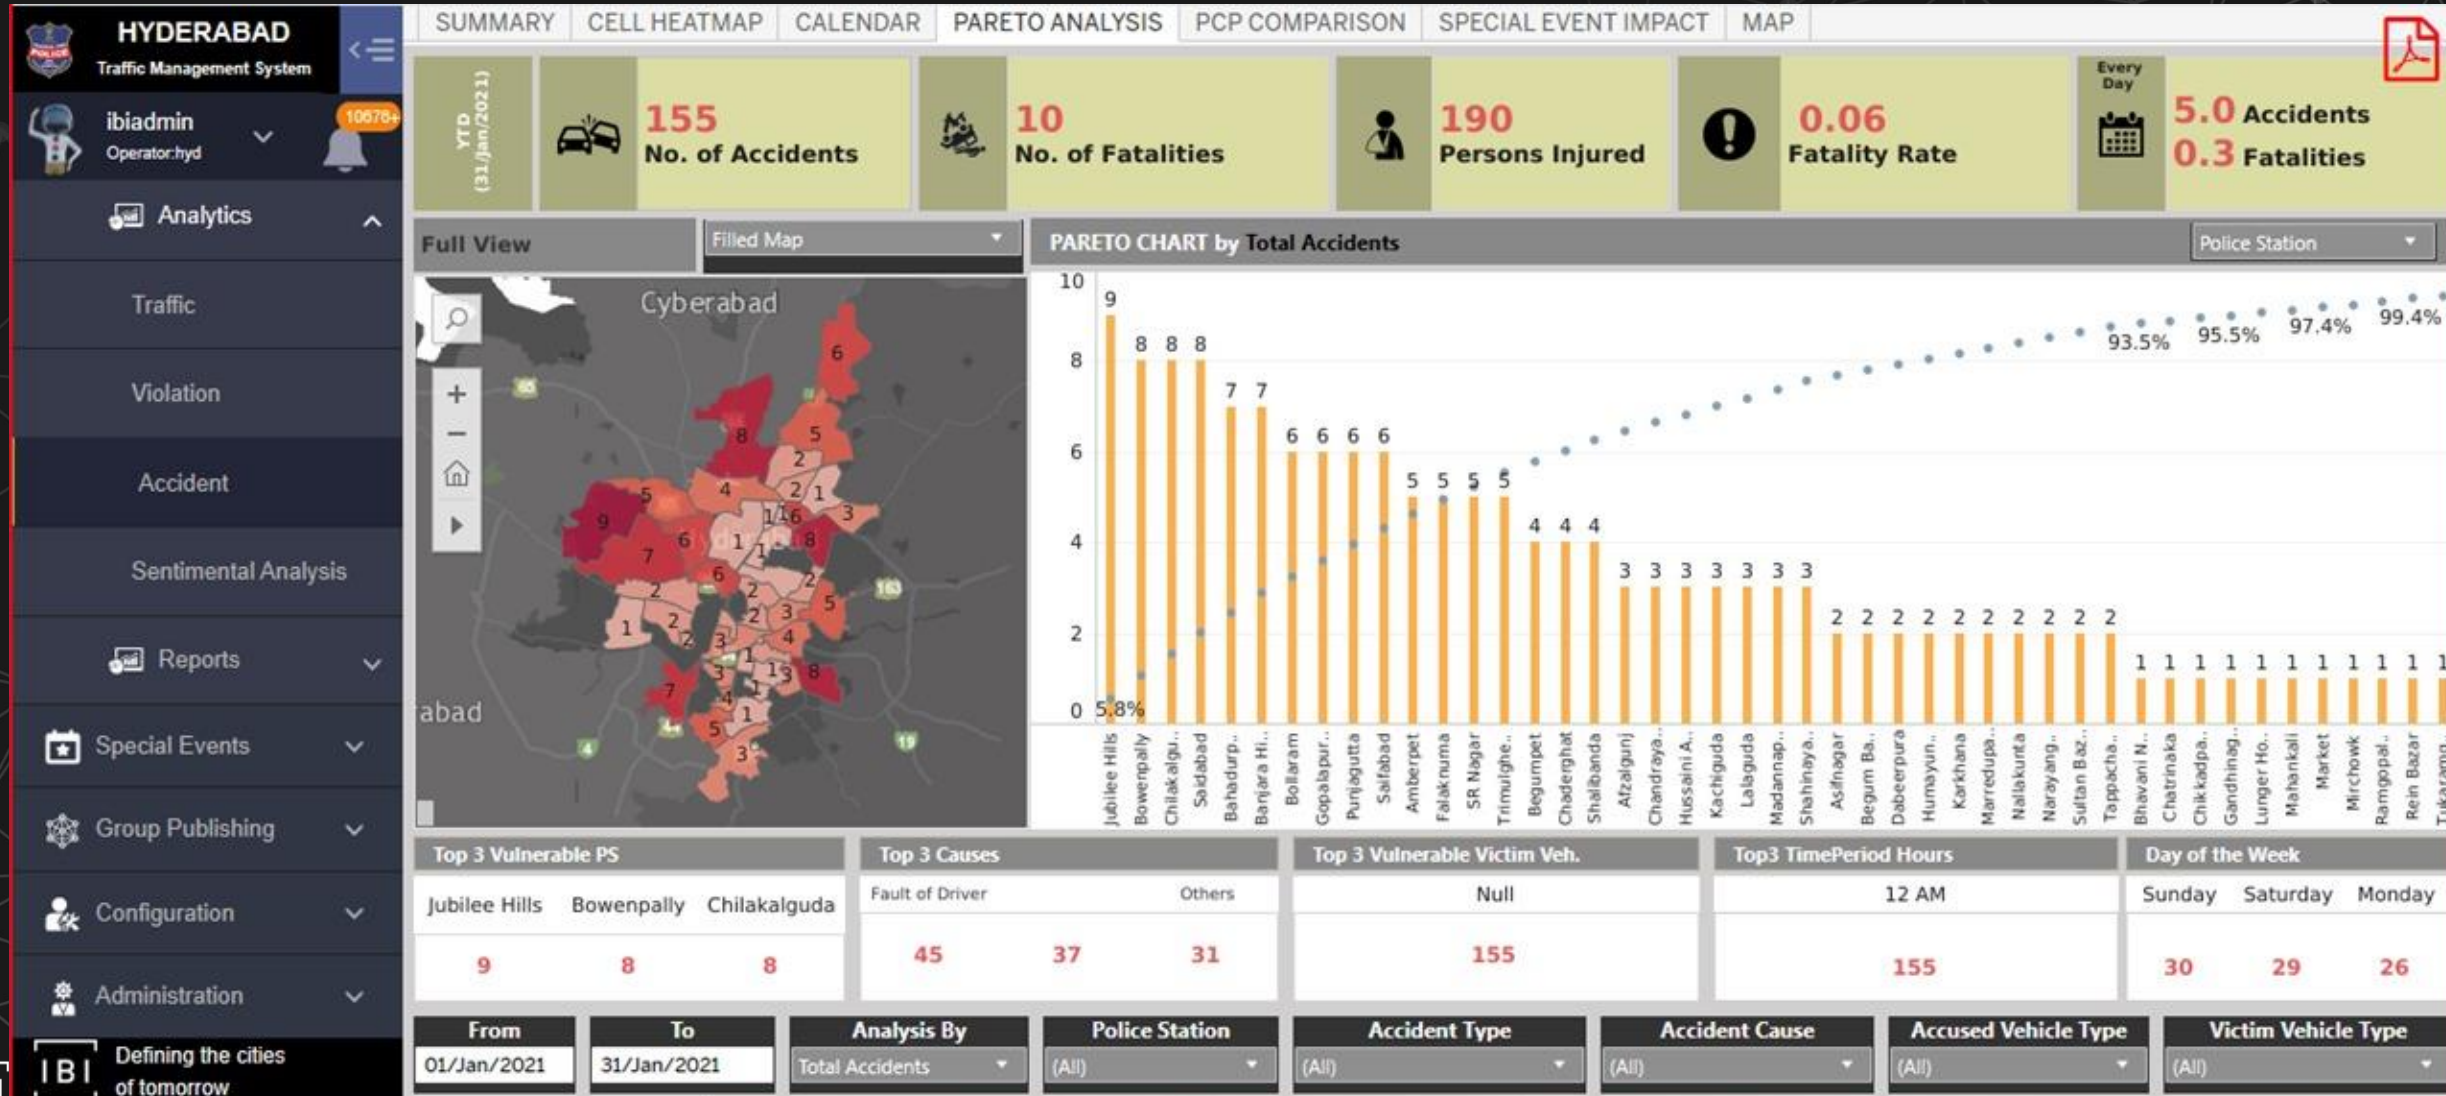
HYDERABAD
Traffic Management System

ibiadmin
Operator:hyd
10678+

Analytics
Traffic
Violation
Accident
Sentimental Analysis
Reports
Special Events
Group Publishing
Configuration
Administration

IBI Defining the cities of tomorrow

SUMMARY | CELL HEATMAP | CALENDAR | PARETO ANALYSIS | PCP COMPARISON | SPECIAL EVENT IMPACT | MAP

YTD (31/Jan/2021)
155 No. of Accidents
10 No. of Fatalities
190 Persons Injured
0.06 Fatality Rate
Every Day
5.0 Accidents
0.3 Fatalities

Full View
Filled Map

Cyberabad
abad
6 8 5 2 4 2 1 5 3 9 1 16 7 6 1 1 8 6 2 2 2 3 5 1 2 2 4 1 1 3 8 7 4 3 1 5 3

PARETO CHART by Total Accidents
Police Station

10 8 6 4 2 0
9 8 8 8 7 7 6 6 6 6 5 5 5 5 4 4 4 3 3 3 3 3 3 3 2 2 2 2 2 2 2 2 2 2 1 1 1 1 1 1 1 1 1 1
5.8% 93.5% 95.5% 97.4% 99.4%

Jubilee Hills, Bowenpally, Chilakalgu.., Saidabad, Bahadurp.., Banjara Hi.., Bollaram, Gopalapur.., Punjagutta, Saifabad, Amberpet, Falaknuma, SR Nagar, Trimulghe.., Begumpet, Chaderghat, Shalibanda, Afzalgunj, Chandraya.., Hussaini A.., Kachiguda, Lalaguda, Madannap.., Shahinaya.., Asifnagar, Begum Ba.., Dabeerpura, Humayun.., Karkhana, Marredupa.., Nallakunta, Narayang.., Sultan Baz.., Tappacha.., Bhavani N.., Chatrinaka, Chikkadpa.., Gandhinag.., Lunger Ho.., Mahankali, Market, Mirchowk, Ramgopal.., Rein Bazar, Tukaramg..

Top 3 Vulnerable PS
| Jubilee Hills | Bowenpally | Chilakalguda |
|---|---|---|
| 9 | 8 | 8 |

Top 3 Causes
| Fault of Driver | | Others |
|---|---|---|
| 45 | 37 | 31 |

Top 3 Vulnerable Victim Veh.
| Null |
|---|
| 155 |

Top3 TimePeriod Hours
| 12 AM |
|---|
| 155 |

Day of the Week
| Sunday | Saturday | Monday |
|---|---|---|
| 30 | 29 | 26 |

From 01/Jan/2021
To 31/Jan/2021
Analysis By Total Accidents
Police Station (All)
Accident Type (All)
Accident Cause (All)
Accused Vehicle Type (All)
Victim Vehicle Type (All)